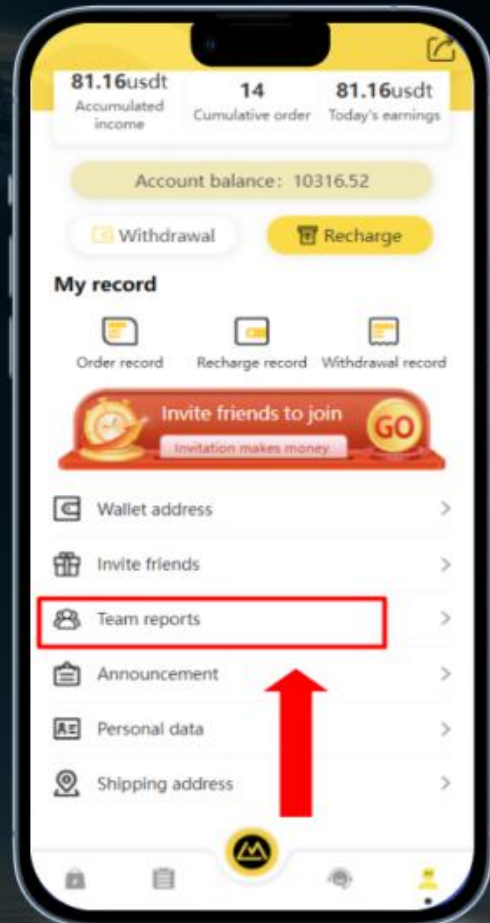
81.16usdt
Accumulated income

14
Cumulative order

81.16usdt
Today's earnings

Account balance: 10316.52

Withdrawal

Recharge

My record

Order record

Recharge record

Withdrawal record

Invite friends to join

Invitation makes money

GO

Wallet address

Invite friends

Team reports

Announcement

Personal data

Shipping address